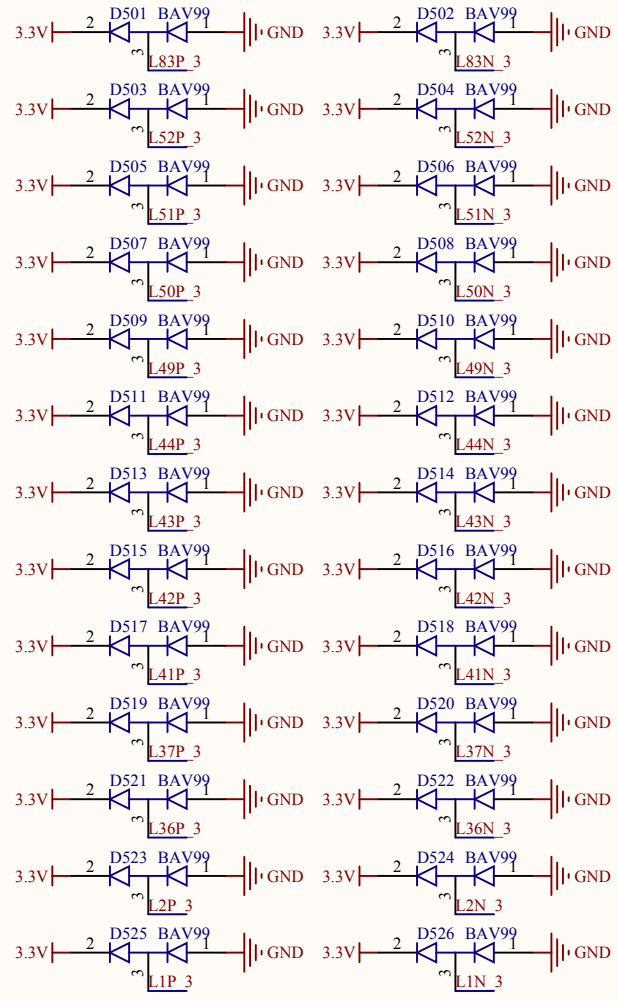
3.3V 2 D501 BAV99 1 GND 3 L83P_3
3.3V 2 D502 BAV99 1 GND 3 L83N_3
3.3V 2 D503 BAV99 1 GND 3 L52P_3
3.3V 2 D504 BAV99 1 GND 3 L52N_3
3.3V 2 D505 BAV99 1 GND 3 L51P_3
3.3V 2 D506 BAV99 1 GND 3 L51N_3
3.3V 2 D507 BAV99 1 GND 3 L50P_3
3.3V 2 D508 BAV99 1 GND 3 L50N_3
3.3V 2 D509 BAV99 1 GND 3 L49P_3
3.3V 2 D510 BAV99 1 GND 3 L49N_3
3.3V 2 D511 BAV99 1 GND 3 L44P_3
3.3V 2 D512 BAV99 1 GND 3 L44N_3
3.3V 2 D513 BAV99 1 GND 3 L43P_3
3.3V 2 D514 BAV99 1 GND 3 L43N_3
3.3V 2 D515 BAV99 1 GND 3 L42P_3
3.3V 2 D516 BAV99 1 GND 3 L42N_3
3.3V 2 D517 BAV99 1 GND 3 L41P_3
3.3V 2 D518 BAV99 1 GND 3 L41N_3
3.3V 2 D519 BAV99 1 GND 3 L37P_3
3.3V 2 D520 BAV99 1 GND 3 L37N_3
3.3V 2 D521 BAV99 1 GND 3 L36P_3
3.3V 2 D522 BAV99 1 GND 3 L36N_3
3.3V 2 D523 BAV99 1 GND 3 L2P_3
3.3V 2 D524 BAV99 1 GND 3 L2N_3
3.3V 2 D525 BAV99 1 GND 3 L1P_3
3.3V 2 D526 BAV99 1 GND 3 L1N_3